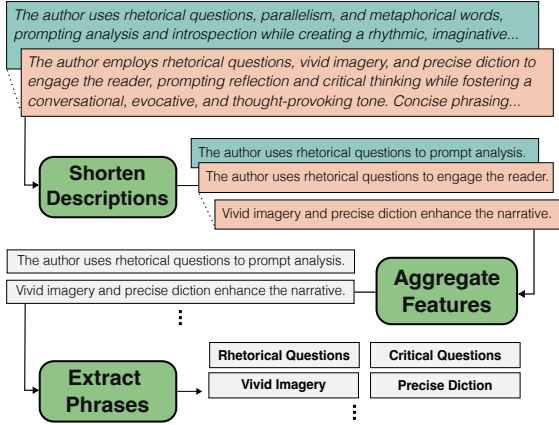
The author uses rhetorical questions, parallelism, and metaphorical words, prompting analysis and introspection while creating a rhythmic, imaginative...

The author employs rhetorical questions, vivid imagery, and precise diction to engage the reader, prompting reflection and critical thinking while fostering a conversational, evocative, and thought-provoking tone. Concise phrasing...

Shorten Descriptions

The author uses rhetorical questions to prompt analysis.

The author uses rhetorical questions to engage the reader.

Vivid imagery and precise diction enhance the narrative.

The author uses rhetorical questions to prompt analysis.

Vivid imagery and precise diction enhance the narrative.

Aggregate Features

Extract Phrases

| Rhetorical Questions | Critical Questions |
|---|---|
| Vivid Imagery | Precise Diction |